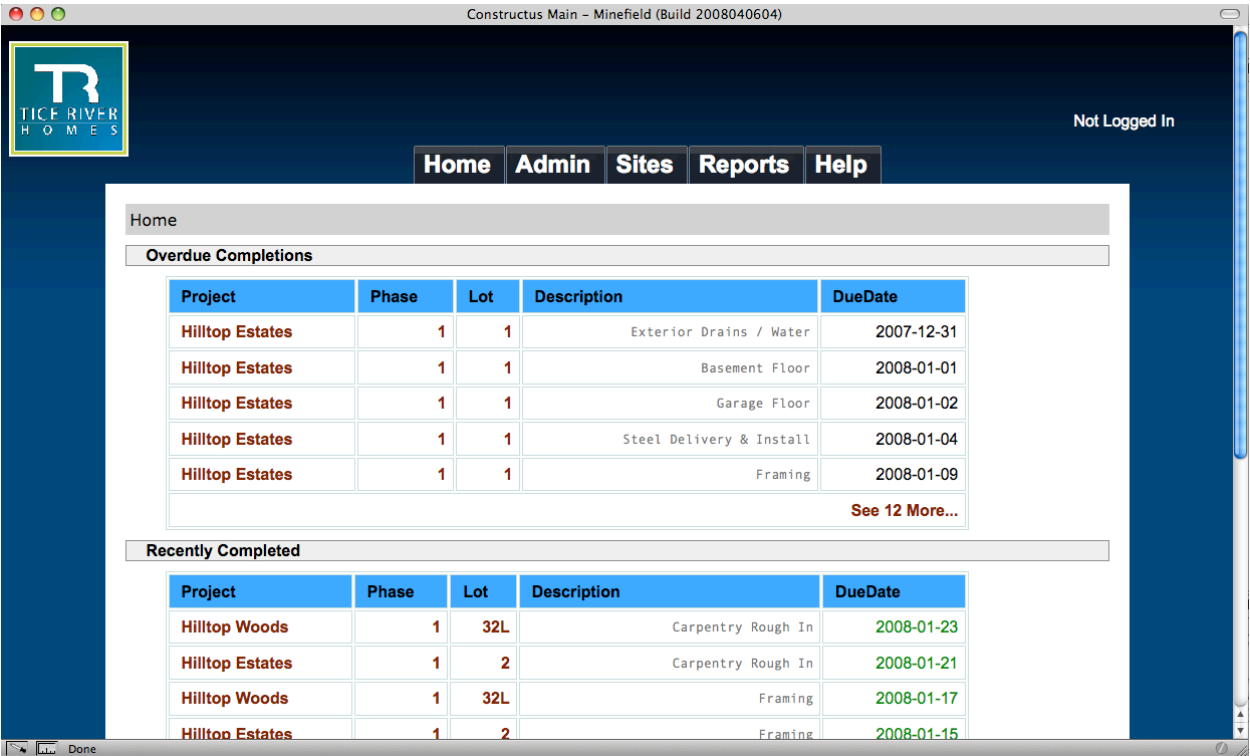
Constructus Main – Minefield (Build 2008040604)

TR
TICE RIVER
HOMES

Not Logged In

Home | Admin | Sites | Reports | Help

Home

Overdue Completions

| Project | Phase | Lot | Description | DueDate |
|---|---|---|---|---|
| Hilltop Estates | 1 | 1 | Exterior Drains / Water | 2007-12-31 |
| Hilltop Estates | 1 | 1 | Basement Floor | 2008-01-01 |
| Hilltop Estates | 1 | 1 | Garage Floor | 2008-01-02 |
| Hilltop Estates | 1 | 1 | Steel Delivery & Install | 2008-01-04 |
| Hilltop Estates | 1 | 1 | Framing | 2008-01-09 |
| See 12 More... | | | | |

Recently Completed

| Project | Phase | Lot | Description | DueDate |
|---|---|---|---|---|
| Hilltop Woods | 1 | 32L | Carpentry Rough In | 2008-01-23 |
| Hilltop Estates | 1 | 2 | Carpentry Rough In | 2008-01-21 |
| Hilltop Woods | 1 | 32L | Framing | 2008-01-17 |
| Hilltop Estates | 1 | 2 | Framing | 2008-01-15 |

Done